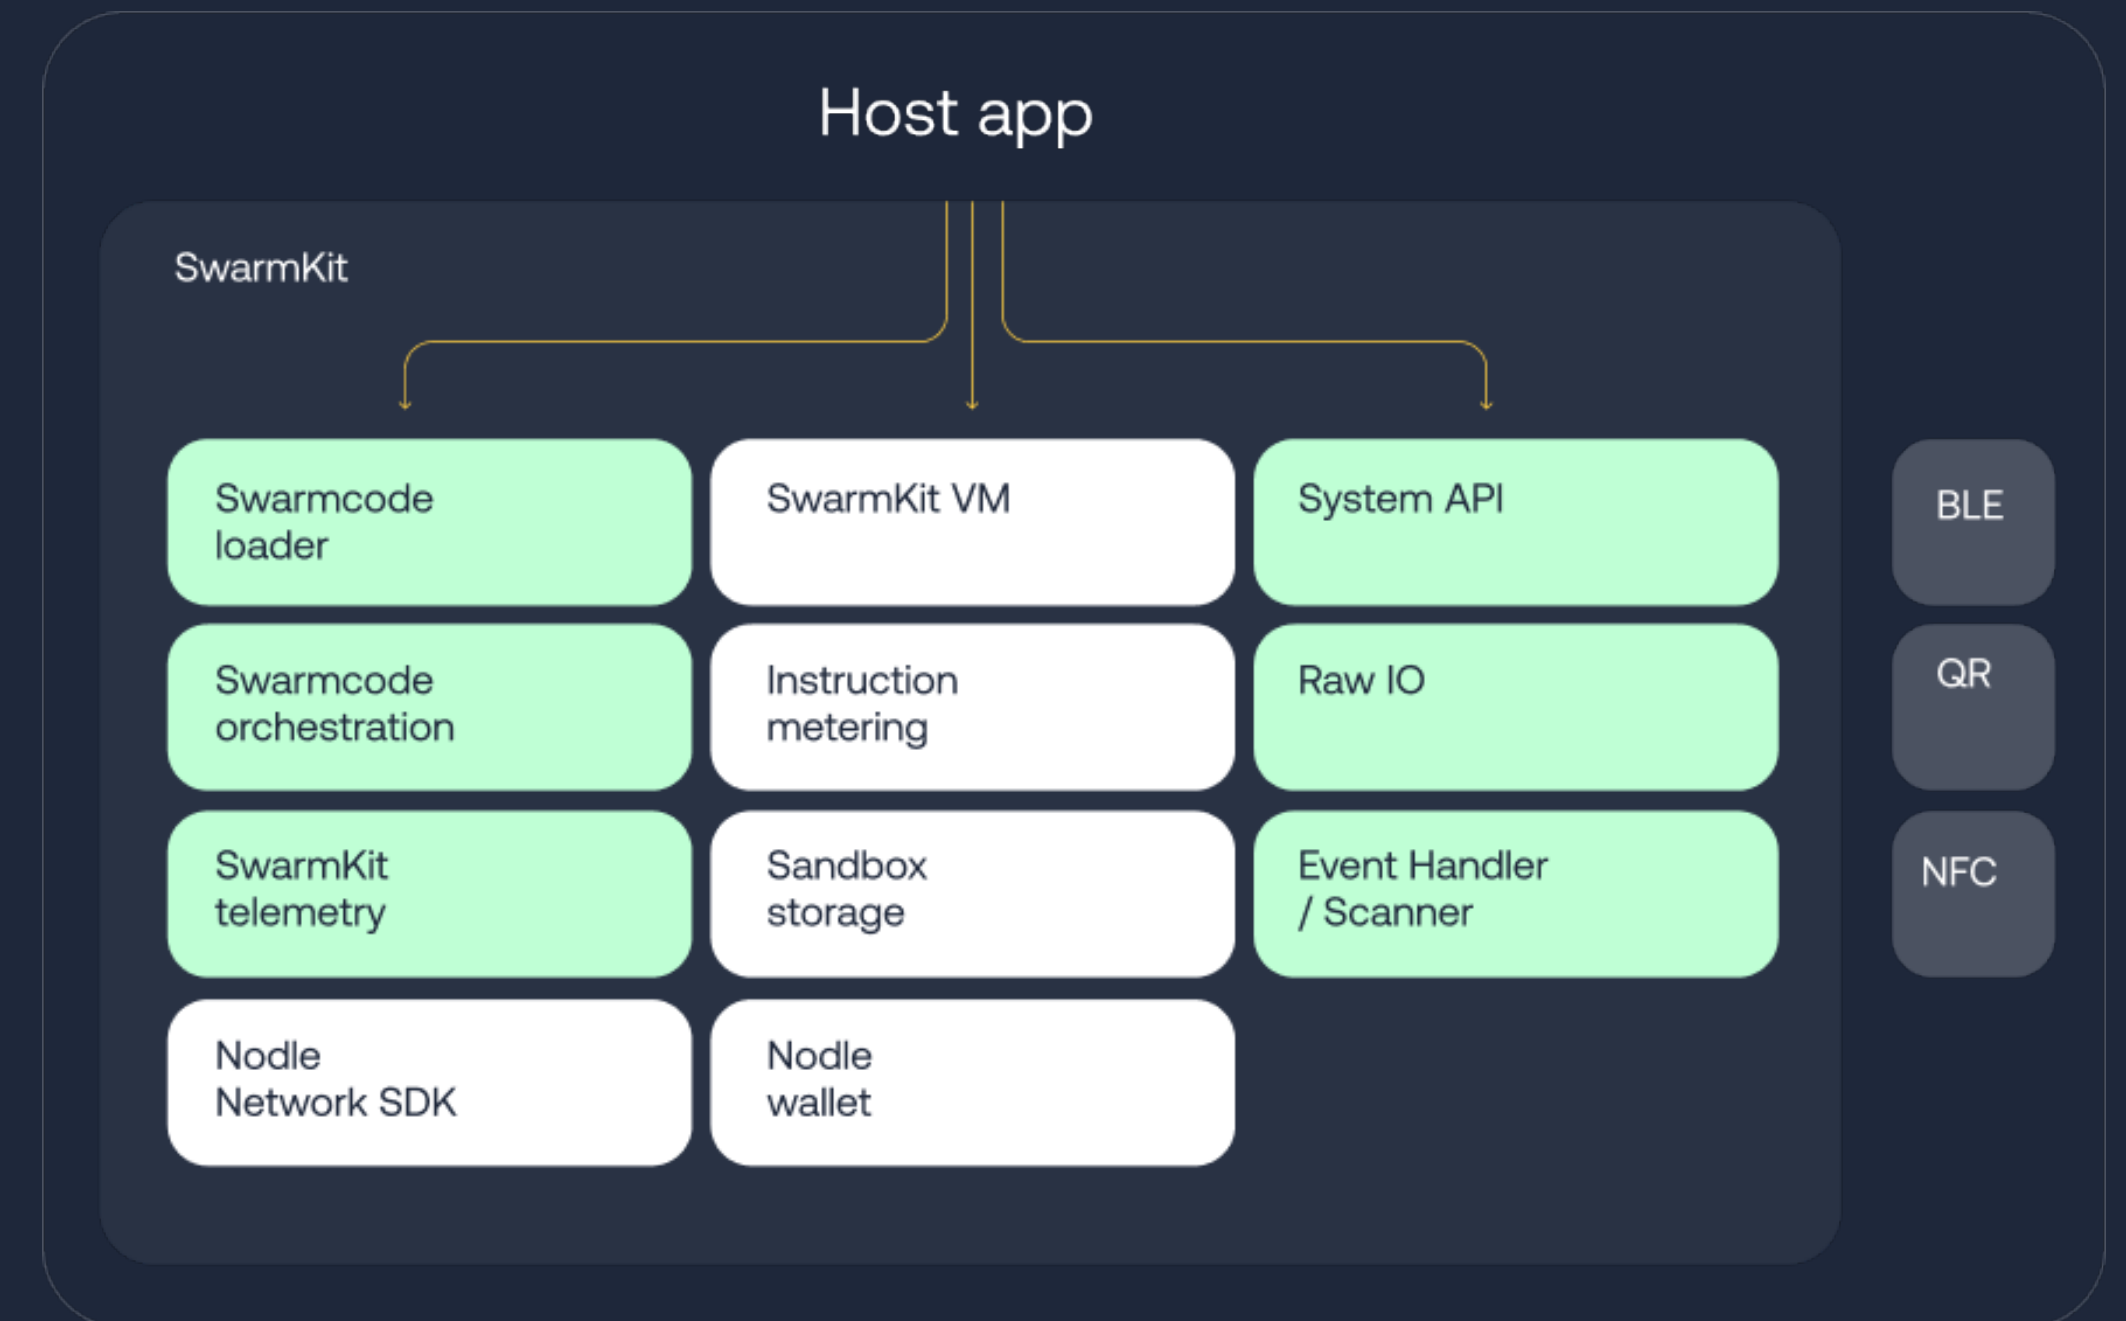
Host app

SwarmKit

Swarmcode loader

SwarmKit VM

System API

BLE

Swarmcode orchestration

Instruction metering

Raw IO

QR

SwarmKit telemetry

Sandbox storage

Event Handler / Scanner

NFC

Nodle Network SDK

Nodle wallet